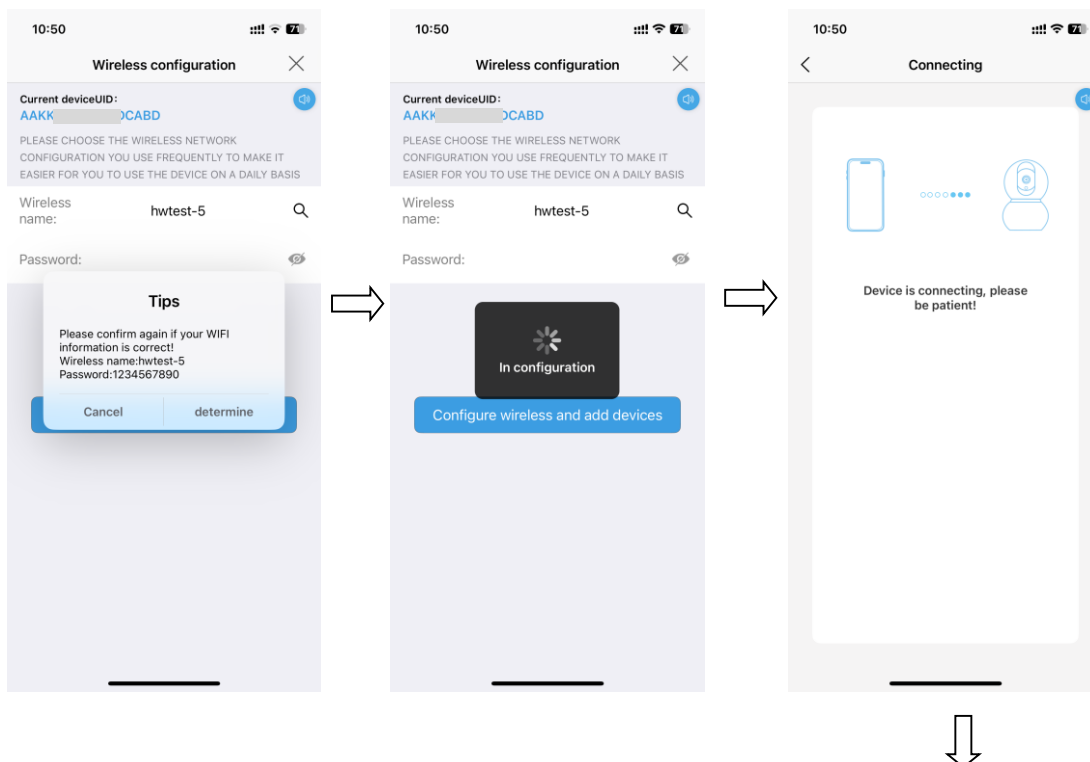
10:50

Wireless configuration

Current deviceUID:
AAKK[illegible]CABD

PLEASE CHOOSE THE WIRELESS NETWORK CONFIGURATION YOU USE FREQUENTLY TO MAKE IT EASIER FOR YOU TO USE THE DEVICE ON A DAILY BASIS

Wireless name: hwtest-5

Password:

Tips

Please confirm again if your WIFI information is correct!
Wireless name:hwtest-5
Password:1234567890

Cancel determine

10:50

Wireless configuration

Current deviceUID:
AAKK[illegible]CABD

PLEASE CHOOSE THE WIRELESS NETWORK CONFIGURATION YOU USE FREQUENTLY TO MAKE IT EASIER FOR YOU TO USE THE DEVICE ON A DAILY BASIS

Wireless name: hwtest-5

Password:

In configuration

Configure wireless and add devices

10:50

Connecting

Device is connecting, please be patient!